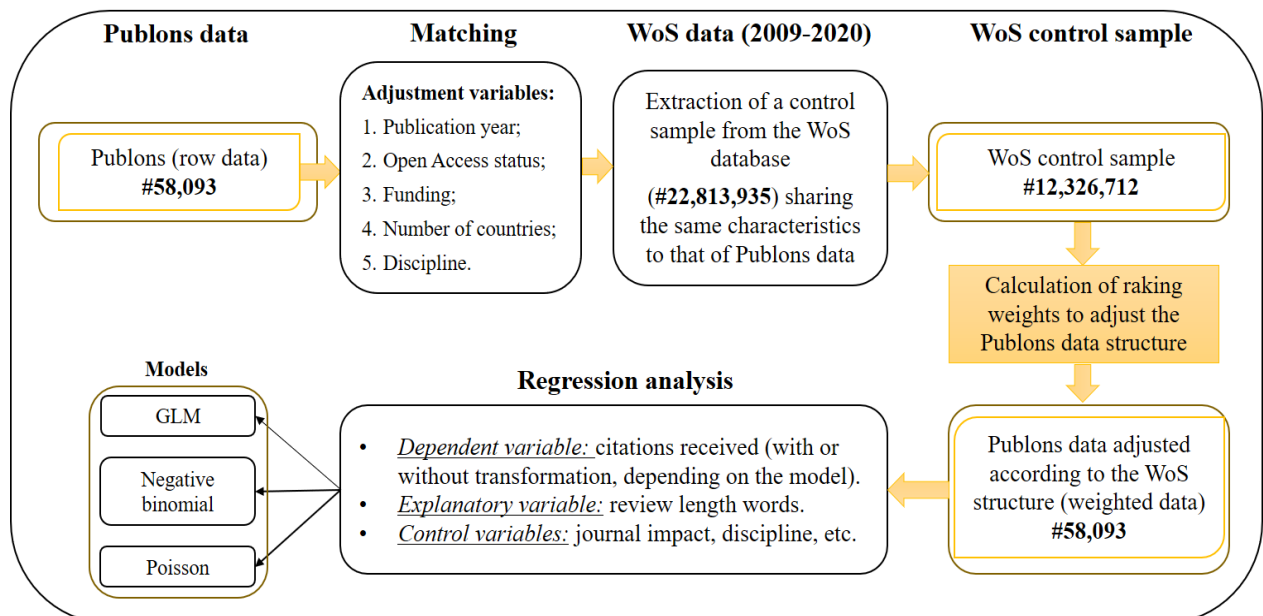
Publons data

Matching

WoS data (2009-2020)

WoS control sample

Publons (row data)
**#58,093**

Adjustment variables:
1. Publication year;
2. Open Access status;
3. Funding;
4. Number of countries;
5. Discipline.

Extraction of a control sample from the WoS database (**#22,813,935**) sharing the same characteristics to that of Publons data

WoS control sample
**#12,326,712**

Calculation of raking weights to adjust the Publons data structure

Models

GLM

Negative binomial

Poisson

Regression analysis

- Dependent variable: citations received (with or without transformation, depending on the model).
- Explanatory variable: review length words.
- Control variables: journal impact, discipline, etc.

Publons data adjusted according to the WoS structure (weighted data)
**#58,093**